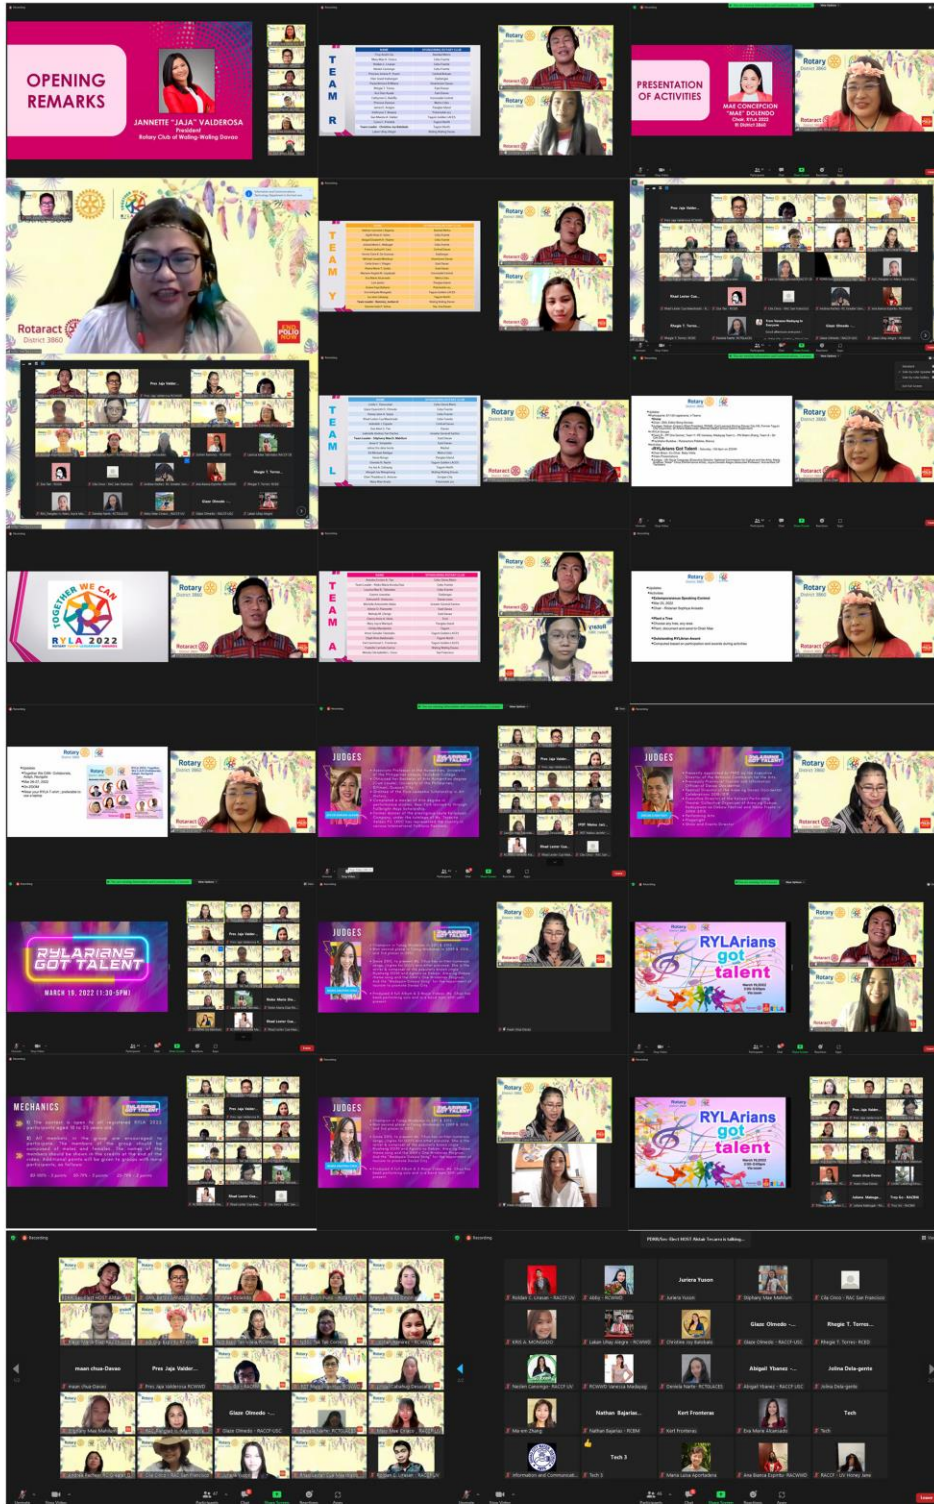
OPENING REMARKS

JANNETTE "JAJA" VALDEROSA
President
Rotary Club of Waling-Waling Davao

TEAM R

PRESENTATION OF ACTIVITIES

MAE CONCEPCION "MAE" DOLENDO
Chair, RYLA 2022
RI District 3860

Rotaract District 3860

TEAM Y

TEAM L

TOGETHER WE CAN
RYLA 2022

TEAM A

JUDGES

RYLARIANS GOT TALENT
MARCH 19, 2022 | 1:30-5PM

RYLArians got talent

MECHANICS

Juriera Yuson
Glaze Olmedo
Rhegie T. Torres
Abigail Ybanez
Jolina Dela-gente
Nathan Bajarias
Kert Fronteras
Tech
Tech 3
mean chua-Davao
Pres Jaja Valder...